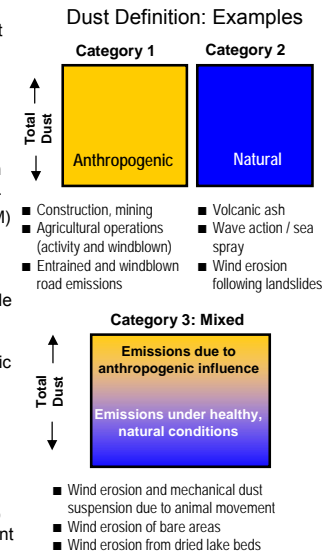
Dust Definition: Examples

Category 1

Category 2

Total Dust

Anthropogenic

Natural

■ Construction, mining
■ Agricultural operations (activity and windblown)
■ Entrained and windblown road emissions

■ Volcanic ash
■ Wave action / sea spray
■ Wind erosion following landslides

Category 3: Mixed

Total Dust

Emissions due to anthropogenic influence

Emissions under healthy, natural conditions

■ Wind erosion and mechanical dust suspension due to animal movement
■ Wind erosion of bare areas
■ Wind erosion from dried lake beds